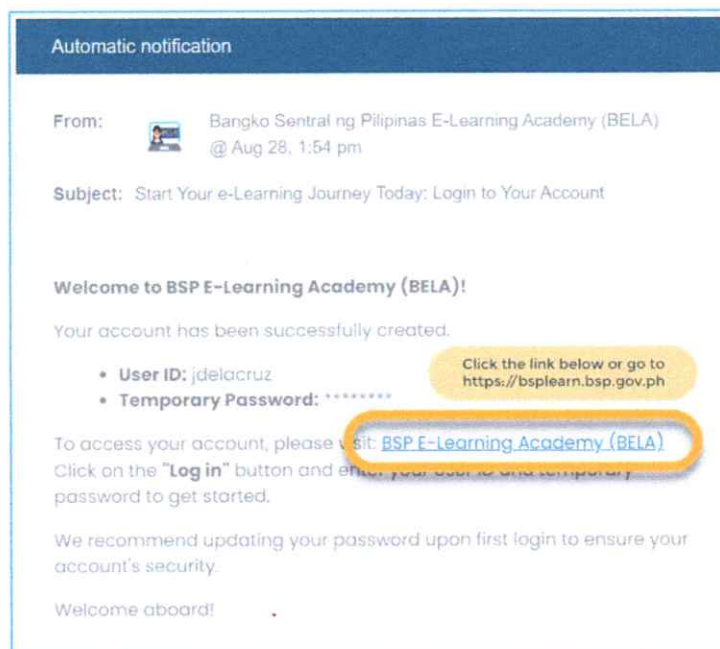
Automatic notification

From: Bangko Sentral ng Pilipinas E-Learning Academy (BELA) @ Aug 28, 1:54 pm

Subject: Start Your e-Learning Journey Today: Login to Your Account

Welcome to BSP E-Learning Academy (BELA)!

Your account has been successfully created.

- User ID: jdelacruz
- Temporary Password: ********

Click the link below or go to https://bsplearn.bsp.gov.ph

To access your account, please v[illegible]sit: BSP E-Learning Academy (BELA)
Click on the "Log in" button and ent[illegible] password to get started.

We recommend updating your password upon first login to ensure your account's security.

Welcome aboard!